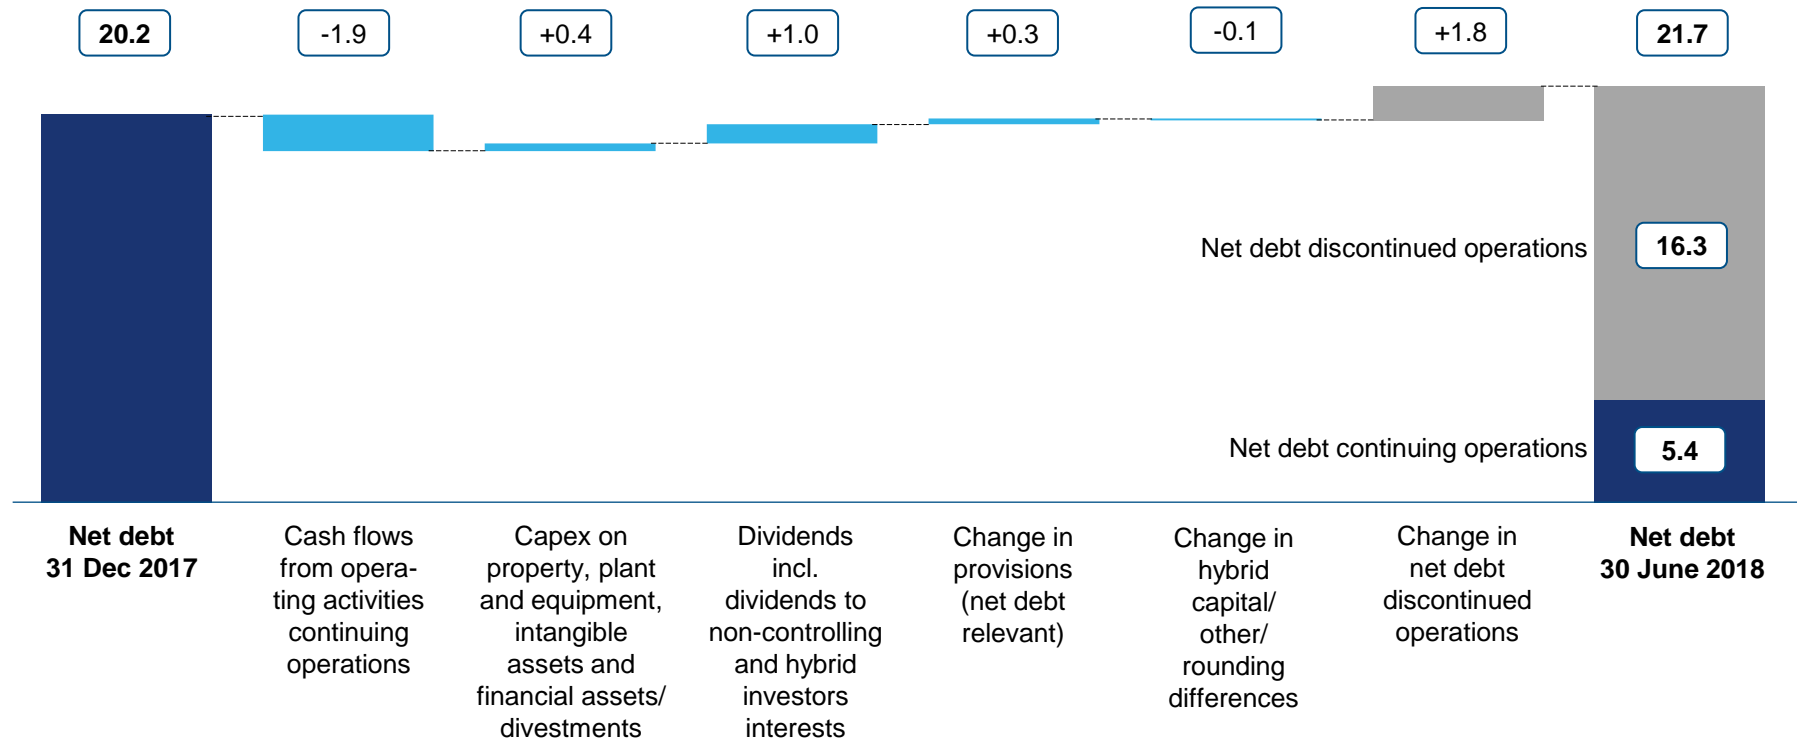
20.2
-1.9
+0.4
+1.0
+0.3
-0.1
+1.8
21.7

Net debt discontinued operations
16.3
Net debt continuing operations
5.4

Net debt 31 Dec 2017

Cash flows from operating activities continuing operations

Capex on property, plant and equipment, intangible assets and financial assets/ divestments

Dividends incl. dividends to non-controlling and hybrid investors interests

Change in provisions (net debt relevant)

Change in hybrid capital/ other/ rounding differences

Change in net debt discontinued operations

Net debt 30 June 2018